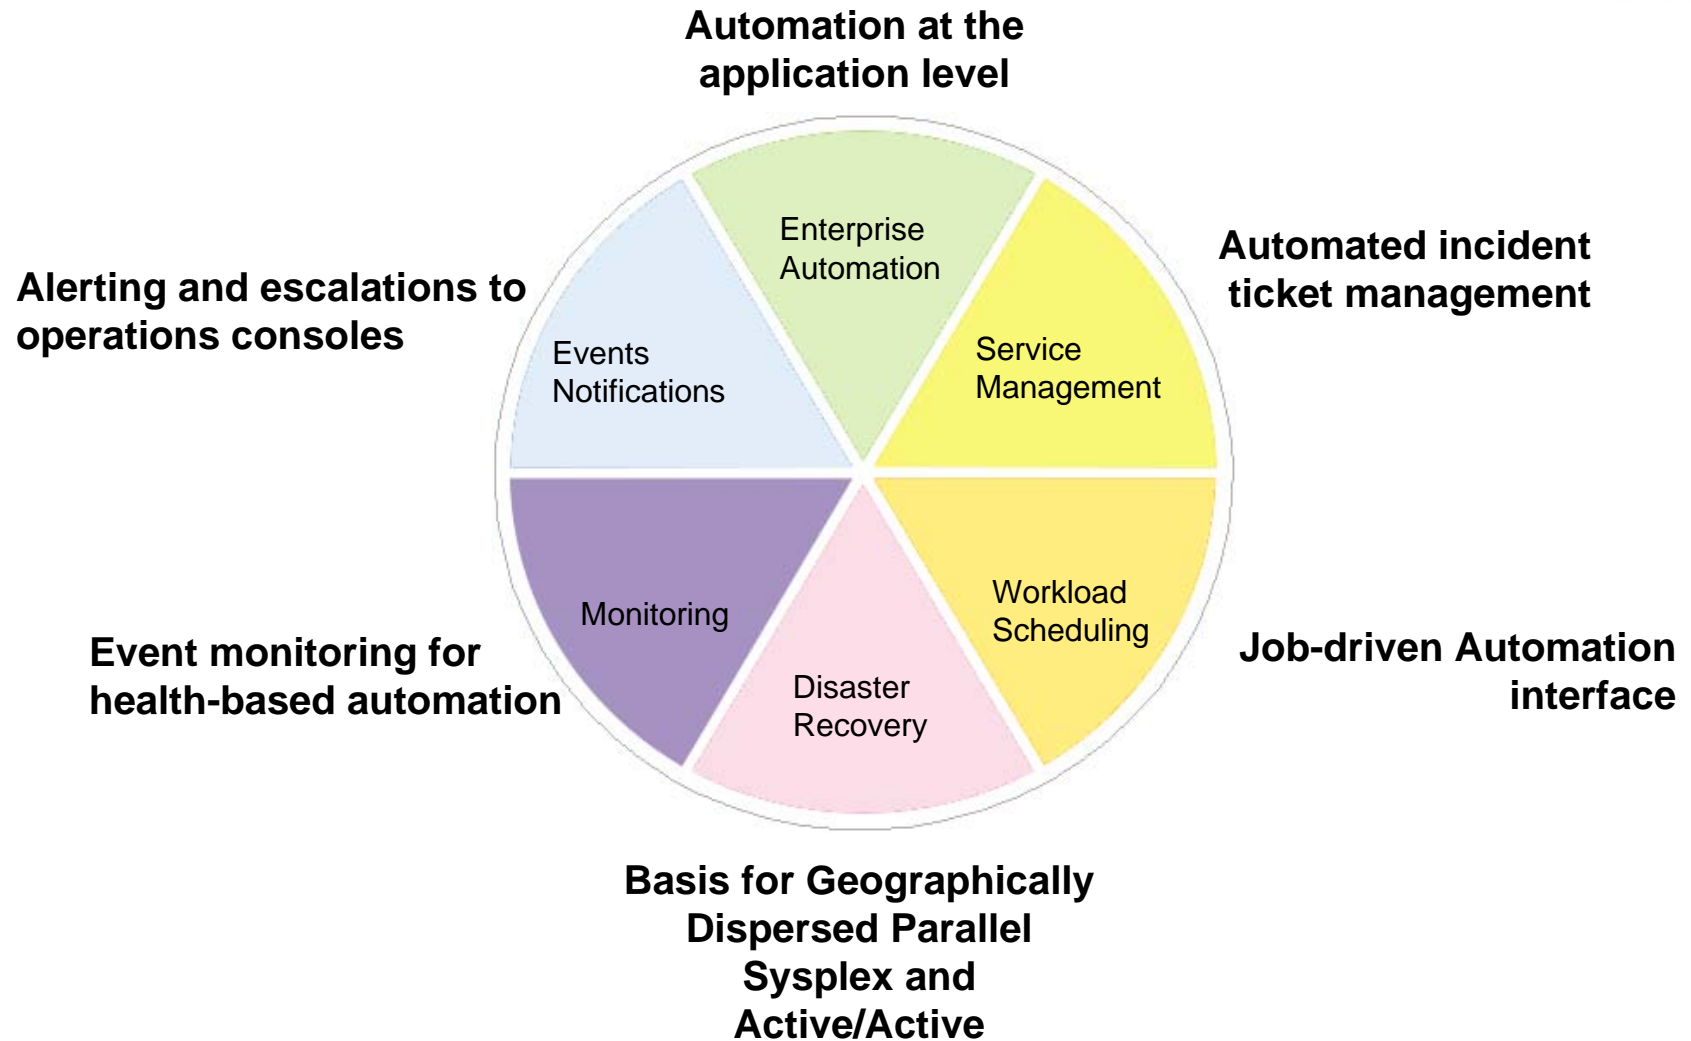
Automation at the application level

Enterprise Automation

Alerting and escalations to operations consoles

Events Notifications

Automated incident ticket management

Service Management

Monitoring

Workload Scheduling

Event monitoring for health-based automation

Disaster Recovery

Job-driven Automation interface

Basis for Geographically Dispersed Parallel Sysplex and Active/Active